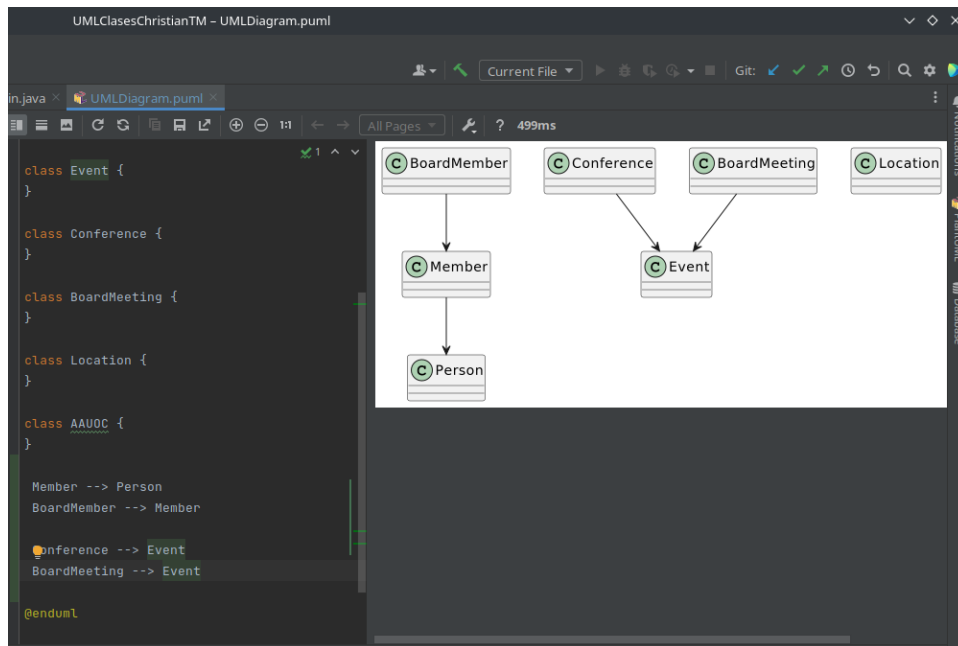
UMLClasesChristianTM – UMLDiagram.puml

Current File

Git:

in.java ×

UMLDiagram.puml ×

1:1

All Pages

?

499ms

1

class Event {
}

class Conference {
}

class BoardMeeting {
}

class Location {
}

class AAUOC {
}

Member --> Person
BoardMember --> Member

Conference --> Event
BoardMeeting --> Event

@enduml

C BoardMember

C Conference

C BoardMeeting

C Location

C Member

C Event

C Person